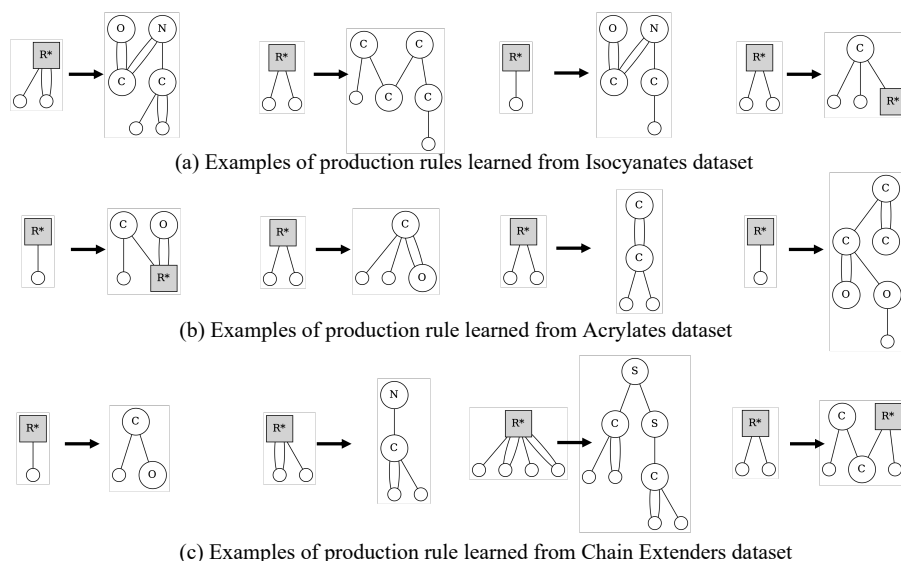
R*

O N C C

R*

C C C C

R*

O N C C

R*

C R*

(a) Examples of production rules learned from Isocyanates dataset

R*

C O R*

R*

C O

R*

C C

R*

C C C O O

(b) Examples of production rule learned from Acrylates dataset

R*

C O

R*

N C

R*

S C S C

R*

C R* C

(c) Examples of production rule learned from Chain Extenders dataset